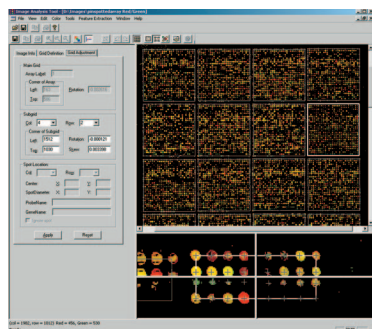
Image Analysis Tool - [D:\Images\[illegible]]
File View Edit Color Tools Feature Extraction Window Help

Image Info | Grid Definition | Grid Adjustment

Main Grid
Array Label:
Corner of Array
Left: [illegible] Rotation: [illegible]
Top: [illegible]

Subgrid
Col: 4 Row: 2
Corner of Subgrid
Left: 1952 Rotation: -0.000121
Top: 1030 Vspac: 0.002200

Spot Location
Col: Row:
Center X: Y:
SpotDiameter: X: Y:
ProbeName:
GeneName:
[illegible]

Apply Reset

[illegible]